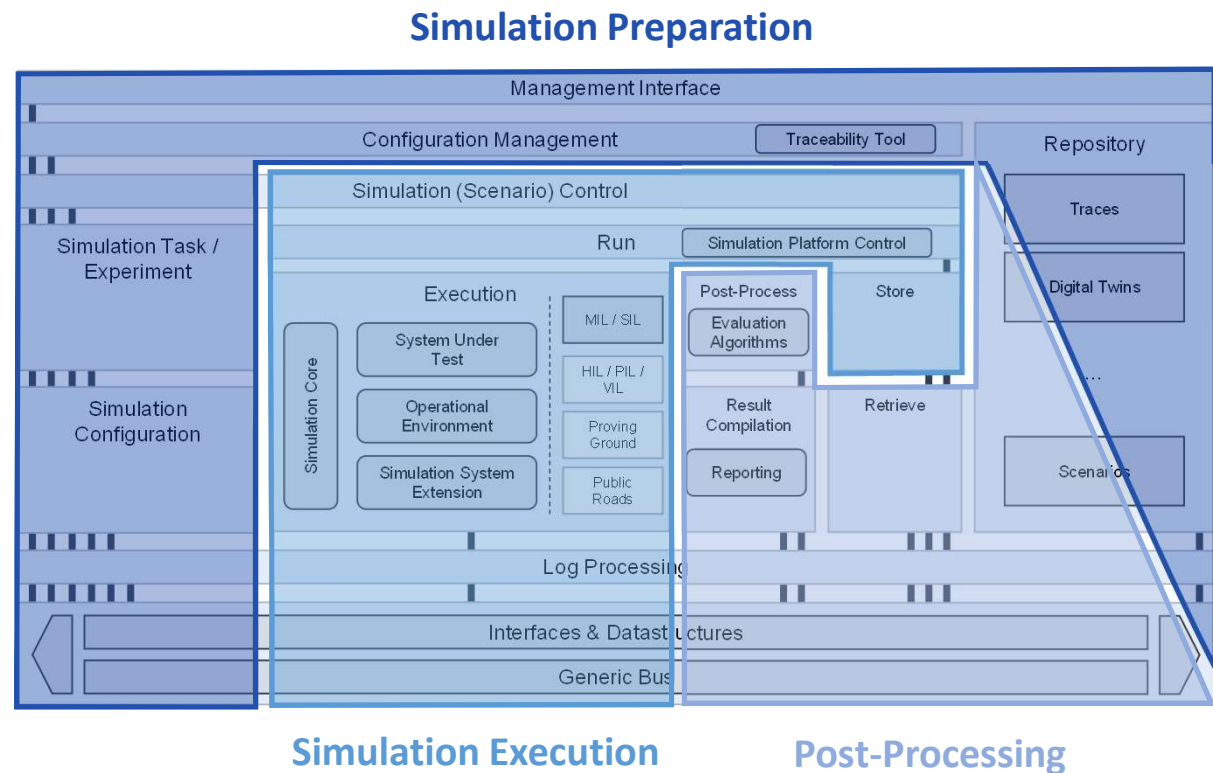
Simulation Preparation

Management Interface

Configuration Management

Traceability Tool

Repository

Simulation (Scenario) Control

Traces

Run

Simulation Platform Control

Simulation Task / Experiment

Digital Twins

Execution

Post-Process

Store

MIL / SIL

Evaluation Algorithms

System Under Test

Simulation Core

HIL / PIL / VIL

...

Simulation Configuration

Operational Environment

Result Compilation

Retrieve

Proving Ground

Simulation System Extension

Reporting

Scenarios

Public Roads

Log Processing

Interfaces & Datastructures

Generic Bus

Simulation Execution

Post-Processing